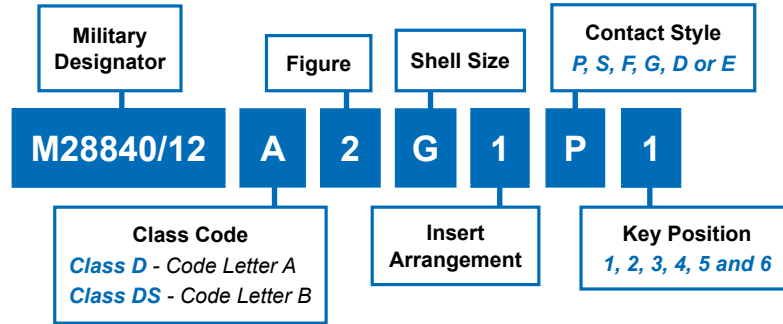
Military Designator

Figure

Shell Size

Contact Style
P, S, F, G, D or E

M28840/12 A 2 G 1 P 1

Class Code
Class D - Code Letter A
Class DS - Code Letter B

Insert Arrangement

Key Position
1, 2, 3, 4, 5 and 6